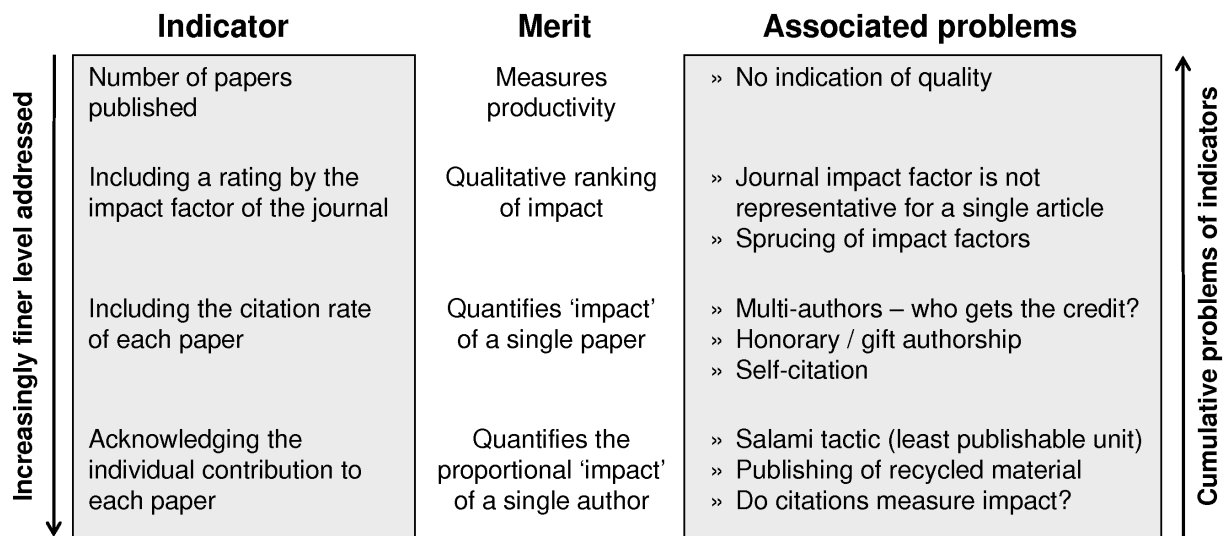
| Indicator | Merit | Associated problems |
|---|---|---|
| Number of papers published | Measures productivity | » No indication of quality |
| Including a rating by the impact factor of the journal | Qualitative ranking of impact | » Journal impact factor is not representative for a single article<br>» Sprucing of impact factors |
| Including the citation rate of each paper | Quantifies 'impact' of a single paper | » Multi-authors – who gets the credit?<br>» Honorary / gift authorship<br>» Self-citation |
| Acknowledging the individual contribution to each paper | Quantifies the proportional 'impact' of a single author | » Salami tactic (least publishable unit)<br>» Publishing of recycled material<br>» Do citations measure impact? |

Increasingly finer level addressed

Cumulative problems of indicators